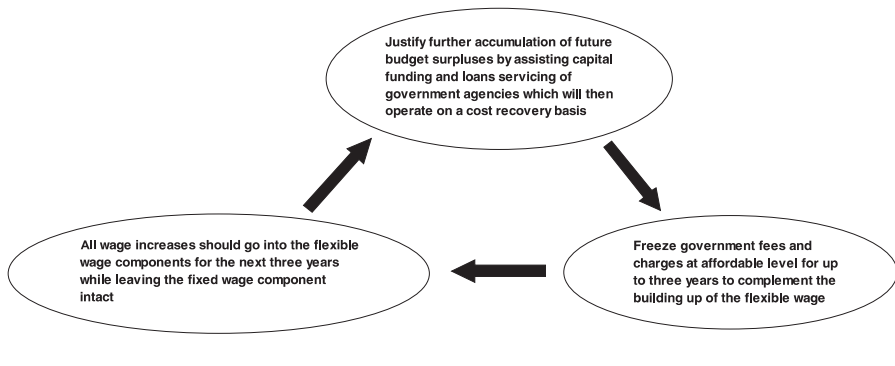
Justify further accumulation of future budget surpluses by assisting capital funding and loans servicing of government agencies which will then operate on a cost recovery basis

Freeze government fees and charges at affordable level for up to three years to complement the building up of the flexible wage

All wage increases should go into the flexible wage components for the next three years while leaving the fixed wage component intact